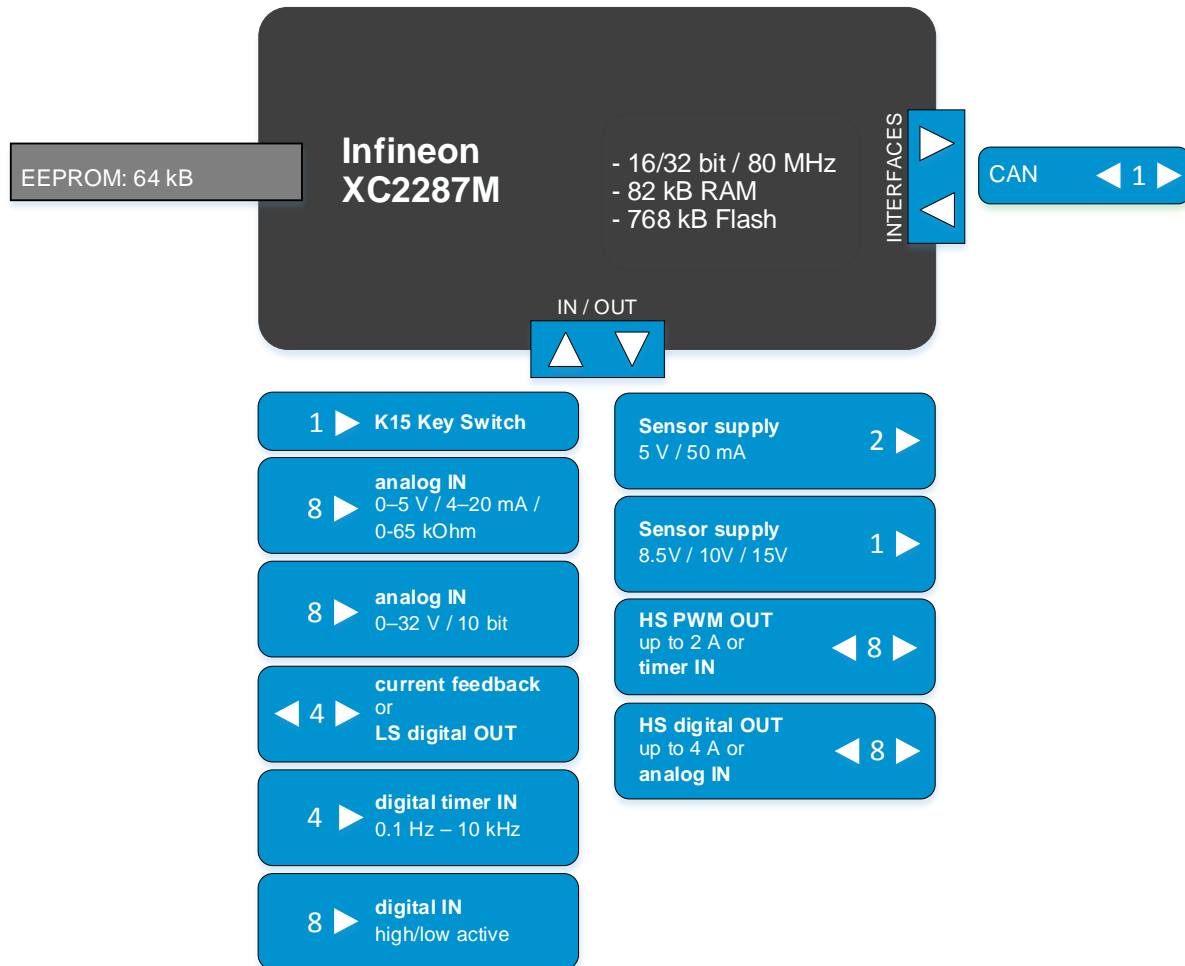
EEPROM: 64 kB

Infineon
XC2287M

- 16/32 bit / 80 MHz
- 82 kB RAM
- 768 kB Flash

INTERFACES

CAN 1

IN / OUT

1 K15 Key Switch

8 analog IN
0–5 V / 4–20 mA / 0-65 kOhm

8 analog IN
0–32 V / 10 bit

4 current feedback
or
LS digital OUT

4 digital timer IN
0.1 Hz – 10 kHz

8 digital IN
high/low active

Sensor supply
5 V / 50 mA 2

Sensor supply
8.5V / 10V / 15V 1

HS PWM OUT
up to 2 A or
timer IN 8

HS digital OUT
up to 4 A or
analog IN 8